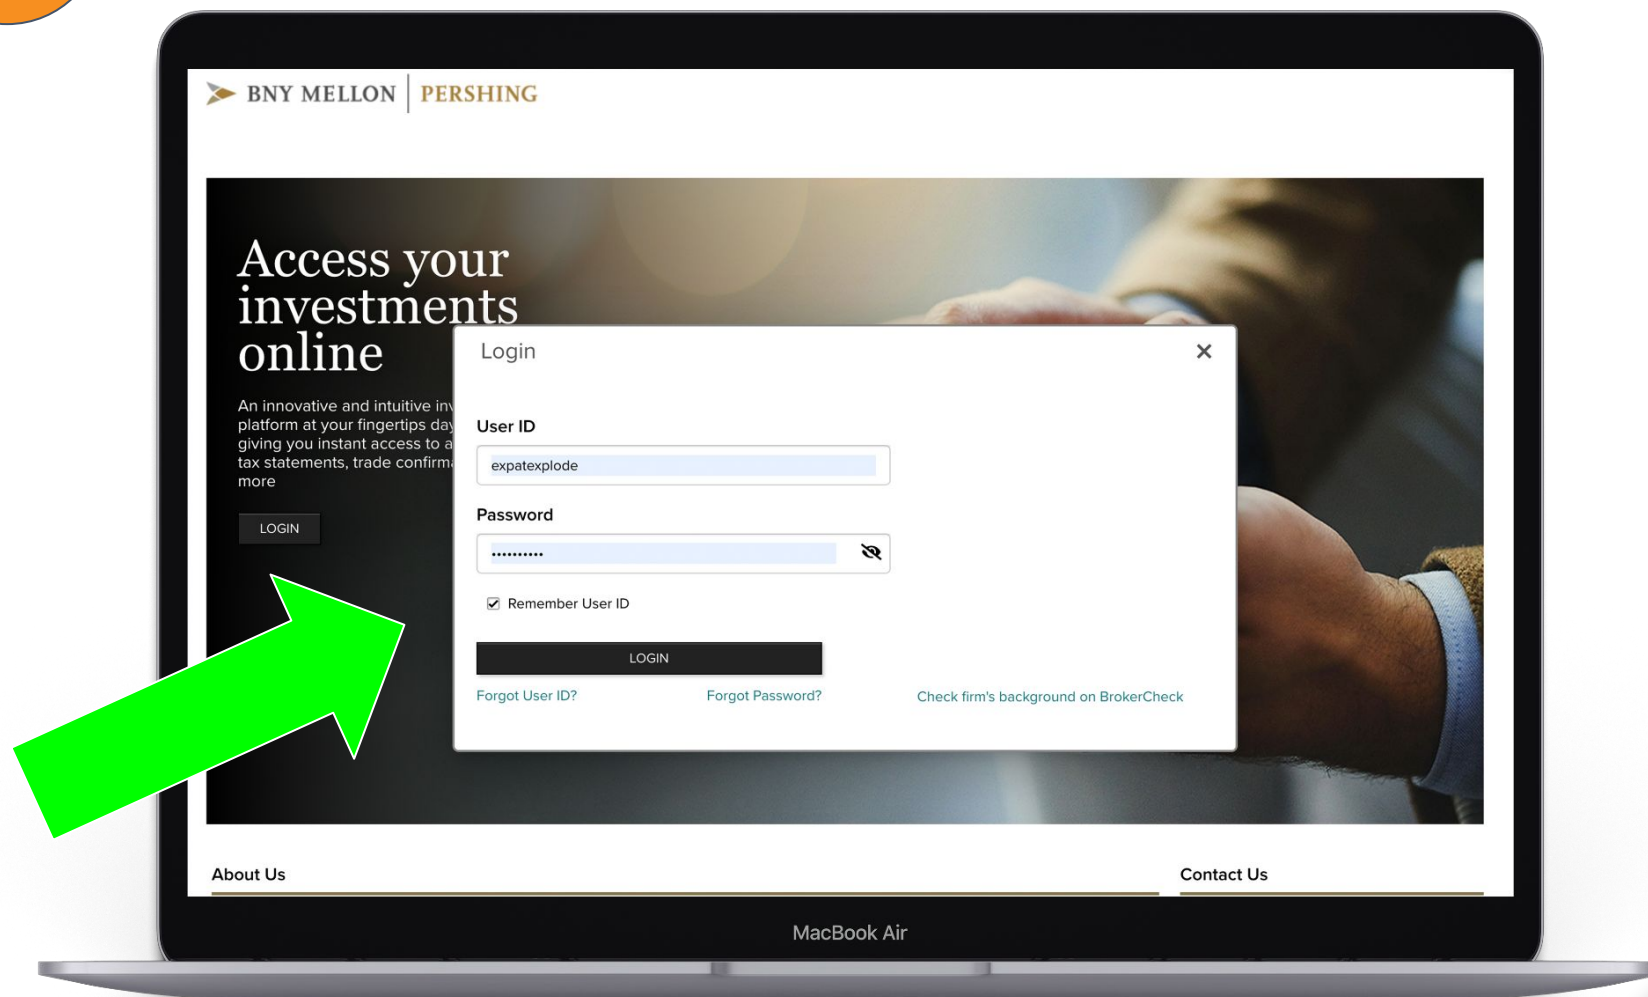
BNY MELLON | PERSHING

Access your investments online

An innovative and intuitive inv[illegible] platform at your fingertips day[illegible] giving you instant access to a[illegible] tax statements, trade confirm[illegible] more

LOGIN

Login

×

User ID

expatexplode

Password

••••••••••

Remember User ID

LOGIN

Forgot User ID?

Forgot Password?

Check firm's background on BrokerCheck

About Us

Contact Us

MacBook Air